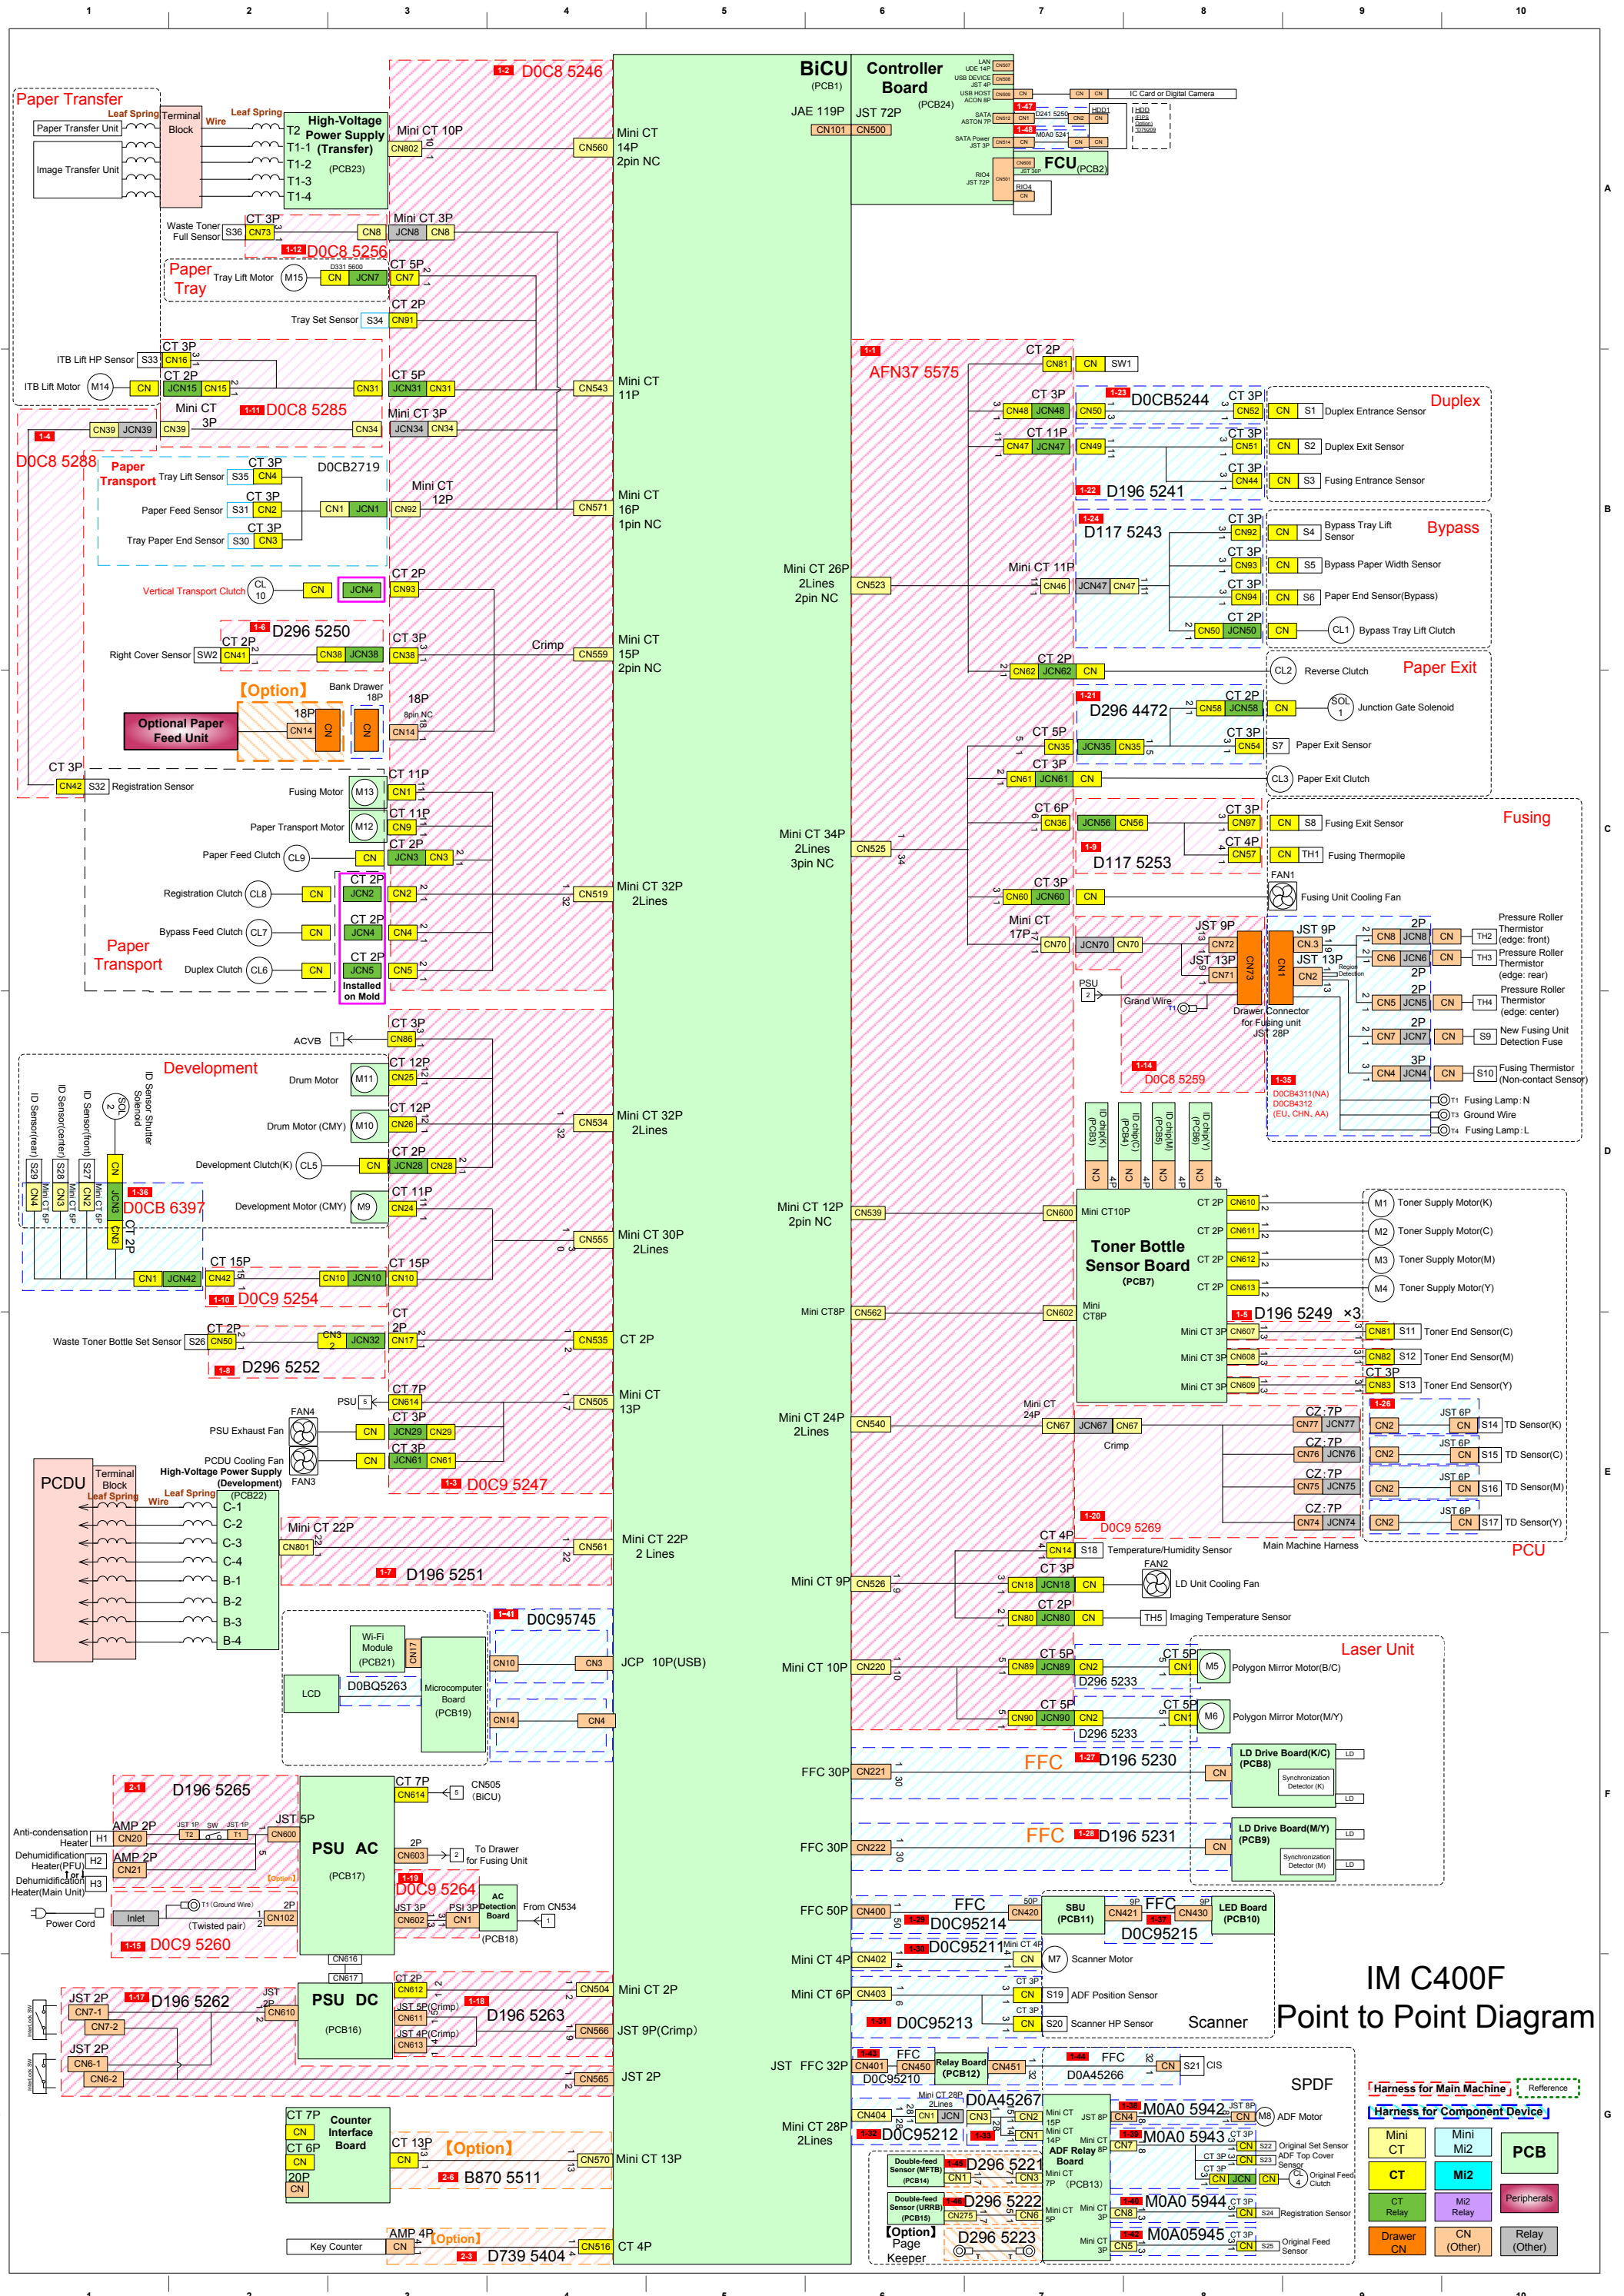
1 2 3 4 5 6 7 8 9 10

BiCU (PCB1)
Controller Board (PCB24)
JAE 119P
JST 72P
CN101
CN500
FCU (PCB2)
IC Card or Digital Camera
HDD

Paper Transfer
Paper Transfer Unit
Image Transfer Unit
Leaf Spring
Terminal Block
Wire
Leaf Spring
High-Voltage Power Supply (Transfer) (PCB23)
T2
T1-1
T1-2
T1-3
T1-4
1-2 D0C8 5246
Mini CT 10P
CN802
CN560
Mini CT 14P 2pin NC

Waste Toner Full Sensor S36 CN73
CT 3P
Mini CT 3P
JCN8 CN8
1-12 D0C8 5256
Paper Tray
Tray Lift Motor M15
CN JCN7 CN7
CT 5P
CT 2P
Tray Set Sensor S34 CN91
CT 3P
ITB Lift HP Sensor S33 CN16
CT 2P
ITB Lift Motor M14 CN JCN15 CN15 CN31
CT 5P
JCN31 CN31
CN543
Mini CT 11P
Mini CT 3P
1-11 D0C8 5285
CN39 JCN39 CN39 CN34
Mini CT 3P
JCN34 CN34
1-4
D0C8 5288
Paper Transport
Tray Lift Sensor S35 CN4
CT 3P
D0CB2719
Paper Feed Sensor S31 CN2
CT 3P
CN1 JCN1 CN92
Mini CT 12P
CN571
Mini CT 16P 1pin NC
Tray Paper End Sensor S30 CN3
CT 3P
Vertical Transport Clutch CL10 CN JCN4 CN93
CT 2P
1-6 D296 5250
CT 2P
Right Cover Sensor SW2 CN41
CN38 JCN38 CN38
CT 3P
Crimp
CN559
Mini CT 15P 2pin NC
【Option】
Bank Drawer 18P
Optional Paper Feed Unit
18P
CN14
CN
18P
8pin NC
CN14
CT 3P
CN42 S32 Registration Sensor
CT 11P
Fusing Motor M13 CN1
CT 11P
Paper Transport Motor M12 CN9
CT 2P
Paper Feed Clutch CL9 CN JCN3 CN3
Registration Clutch CL8 CN JCN2 CN2
CT 2P
CN519
Mini CT 32P 2Lines
Bypass Feed Clutch CL7 CN JCN4 CN4
CT 2P
Paper Transport
Duplex Clutch CL6 CN JCN5 CN5
CT 2P
Installed on Mold
CT 3P
ACVB CN86
Development
CT 12P
Drum Motor M11 CN25
CT 12P
Drum Motor (CMY) M10 CN26
CN534
Mini CT 32P 2Lines
ID Sensor Shutter Solenoid
SOL 2
ID Sensor(rear)
ID Sensor(center)
ID Sensor(front)
S29 S28 S27
CN4 CN3 CN2
CN JCN3 CN3
CT 2P
Development Clutch(K) CL5 CN JCN28 CN28
CT 2P
1-36 D0CB 6397
Development Motor (CMY) M9 CN24
CT 11P
CN555
Mini CT 30P 2Lines
CT 15P
CN1 JCN42 CN42
CN10 JCN10 CN10
CT 15P
1-10 D0C9 5254
CT 2P
Waste Toner Bottle Set Sensor S26 CN50
CN3 JCN32 CN17
CT 2P
CN535
CT 2P
1-8 D296 5252
CT 7P
PSU CN614
CN505
Mini CT 13P
FAN4
PSU Exhaust Fan CN JCN29 CN29
CT 3P
PCDU Cooling Fan CN JCN61 CN61
CT 3P
FAN3
1-3 D0C9 5247
PCDU
Terminal Block
High-Voltage Power Supply (Development) (PCB22)
Leaf Spring
Wire
C-1 C-2 C-3 C-4 B-1 B-2 B-3 B-4
Mini CT 22P
CN801
CN561
Mini CT 22P 2 Lines
1-7 D196 5251
Wi-Fi Module (PCB21)
CN17
1-41 D0C95745
CN10 CN3
JCP 10P(USB)
LCD
D0BQ5263
Microcomputer Board (PCB19)
CN14 CN4
2-1 D196 5265
CT 7P
CN614
CN505 (BiCU)
Anti-condensation Heater H1 CN20
AMP 2P
JST 5P
CN600
PSU AC (PCB17)
Dehumidification Heater(PFU) H2
AMP 2P
CN21
2P
CN603
To Drawer for Fusing Unit
Dehumidification Heater(Main Unit) H3
1-19 D0C9 5264
JST 3P
PSI 3P
CN602 CN1
AC Detection Board (PCB18)
From CN534
Power Cord
Inlet
T1 (Ground Wire)
(Twisted pair)
2P
CN102
1-15 D0C9 5260
CN616
CN617
JST 2P
1-17 D196 5262
CN7-1
CN7-2
JST
CN610
PSU DC (PCB16)
CT 2P
CN612
CN504
Mini CT 2P
JST 5P(Crimp)
CN611
1-18 D196 5263
JST 4P(Crimp)
CN613
CN566
JST 9P(Crimp)
JST 2P
CN6-1
CN6-2
CN565
JST 2P
CT 7P
CN
Counter Interface Board
CT 6P
CN
20P
CN
CT 13P
CN
【Option】
2-6 B870 5511
CN570
Mini CT 13P
Key Counter CN
AMP 4P
【Option】
2-3 D739 5404
CN516
CT 4P

1-1 AFN37 5575
CT 2P
CN81 SW1
CT 3P
CN48 JCN48 CN50
1-23 D0CB5244
CT 3P
CN52 CN S1 Duplex Entrance Sensor
Duplex
CT 11P
CN47 JCN47 CN49
CT 3P
CN51 CN S2 Duplex Exit Sensor
CT 3P
CN44 CN S3 Fusing Entrance Sensor
1-22 D196 5241
1-24 D117 5243
CT 3P
CN92 CN S4 Bypass Tray Lift Sensor
Bypass
Mini CT 26P 2Lines 2pin NC
CN523
Mini CT 11P
CN46 JCN47 CN47
CT 3P
CN93 CN S5 Bypass Paper Width Sensor
CT 3P
CN94 CN S6 Paper End Sensor(Bypass)
CT 2P
CN50 JCN50 CN CL1 Bypass Tray Lift Clutch
CT 2P
CN62 JCN62 CN CL2 Reverse Clutch
Paper Exit
1-21 D296 4472
CT 2P
CN58 JCN58 CN SOL1 Junction Gate Solenoid
CT 5P
CN35 JCN35 CN35
CT 3P
CN54 S7 Paper Exit Sensor
CT 3P
CN61 JCN61 CN CL3 Paper Exit Clutch
CT 6P
CN36 JCN56 CN56
CT 3P
CN97 CN S8 Fusing Exit Sensor
Fusing
Mini CT 34P 2Lines 3pin NC
CN525
1-9 D117 5253
CT 4P
CN57 CN TH1 Fusing Thermopile
FAN1
CT 3P
CN60 JCN60 CN Fusing Unit Cooling Fan
Mini CT 17P
CN70 JCN70 CN70
JST 9P
CN72
JST 13P
CN71
CN73
CN1
JST 9P CN3
JST 13P CN2
2P CN8 JCN8 CN TH2 Pressure Roller Thermistor (edge: front)
CN6 JCN6 CN TH3 Pressure Roller Thermistor (edge: rear)
2P
2P CN5 JCN5 CN TH4 Pressure Roller Thermistor (edge: center)
2P CN7 JCN7 CN S9 New Fusing Unit Detection Fuse
3P CN4 JCN4 CN S10 Fusing Thermistor (Non-contact Sensor)
PSU 2
Grand Wire
Drawer Connector for Fusing unit JST 28P
1-14 D0C8 5259
1-35 D0CB4311(NA) D0CB4312 (EU, CHN, AA)
T1 Fusing Lamp: N
T3 Ground Wire
T4 Fusing Lamp: L
ID chip(K) (PCB3)
ID chip(C) (PCB4)
ID chip(M) (PCB5)
ID chip(Y) (PCB6)
CN 4P CN 4P CN 4P CN 4P
Mini CT 12P 2pin NC
CN539
CN600
Mini CT10P
Toner Bottle Sensor Board (PCB7)
CT 2P CN610 M1 Toner Supply Motor(K)
CT 2P CN611 M2 Toner Supply Motor(C)
CT 2P CN612 M3 Toner Supply Motor(M)
CT 2P CN613 M4 Toner Supply Motor(Y)
Mini CT8P
CN562
CN602
Mini CT8P
1-5 D196 5249 ×3
Mini CT 3P CN607 CN81 S11 Toner End Sensor(C)
Mini CT 3P CN608 CN82 S12 Toner End Sensor(M)
Mini CT 3P CN609 CN83 S13 Toner End Sensor(Y)
CT 3P
Mini CT 24P 2Lines
CN540
Mini CT 24P
CN67 JCN67 CN67
Crimp
1-26
CZ 7P CN77 JCN77 CN2 JST 6P CN S14 TD Sensor(K)
CZ 7P CN76 JCN76 CN2 JST 6P CN S15 TD Sensor(C)
CZ 7P CN75 JCN75 CN2 JST 6P CN S16 TD Sensor(M)
CZ 7P CN74 JCN74 CN2 JST 6P CN S17 TD Sensor(Y)
1-20 D0C9 5269
Main Machine Harness
PCU
CT 4P
CN14 S18 Temperature/Humidity Sensor
Mini CT 9P
CN526
CT 3P
CN18 JCN18 CN
FAN2
LD Unit Cooling Fan
CT 2P
CN80 JCN80 CN TH5 Imaging Temperature Sensor
Laser Unit
Mini CT 10P
CN220
CT 5P
CN89 JCN89 CN2
CT 5P
CN1 M5 Polygon Mirror Motor(B/C)
D296 5233
CT 5P
CN90 JCN90 CN2
CT 5P
CN1 M6 Polygon Mirror Motor(M/Y)
D296 5233
FFC 30P
CN221
FFC
1-27 D196 5230
CN
LD Drive Board(K/C) (PCB8)
Synchronization Detector (K)
LD
FFC 30P
CN222
FFC
1-28 D196 5231
CN
LD Drive Board(M/Y) (PCB9)
Synchronization Detector (M)
FFC 50P
CN400
FFC
50P
CN420
SBU (PCB11)
D0C95214
CN421
9P FFC 9P
CN430
LED Board (PCB10)
1-37 D0C95215
Mini CT 4P
CN402
1-29 D0C95211
Mini CT 4P
CN M7 Scanner Motor
Mini CT 6P
CN403
CT 3P CN S19 ADF Position Sensor
CT 3P CN S20 Scanner HP Sensor
Scanner
1-31 D0C95213
IM C400F
Point to Point Diagram
JST FFC 32P
CN401
FFC
CN450
Relay Board (PCB12)
CN451
1-44 FFC
CN S21 CIS
D0A45266
SPDF
D0C95210
Mini CT 28P 2Lines
CN404
Mini CT 28P 2Lines
D0A45267
CN1 JCN CN3 CN2 CN1
1-32 D0C95212
1-33
Mini CT 15P
Mini CT 14P
JST 8P
ADF Relay Board (PCB13)
Mini CT 7P
Mini CT 5P
1-38 M0A0 5942
JST 8P CN M8 ADF Motor
M0A0 5943
CT 3P CN S22 Original Set Sensor
CT 3P CN S23 ADF Top Cover Sensor
CT 3P CN JCN CN CL4 Original Feed Clutch
Double-feed Sensor (MFTB) (PCB14)
D296 5221
CN1 CN3
Double-feed Sensor (URRB) (PCB15)
1-46 D296 5222
CN275 CN6
1-40 M0A0 5944
CT 3P CN8 CN S24 Registration Sensor
【Option】 Page Keeper
D296 5223
1-42 M0A05945
CT 3P CN5 CN S25 Original Feed Sensor
Harness for Main Machine
Refference
Harness for Component Device
Mini CT
Mini Mi2
PCB
CT
Mi2
CT Relay
Mi2 Relay
Peripherals
Drawer CN
CN (Other)
Relay (Other)
A B C D E F G